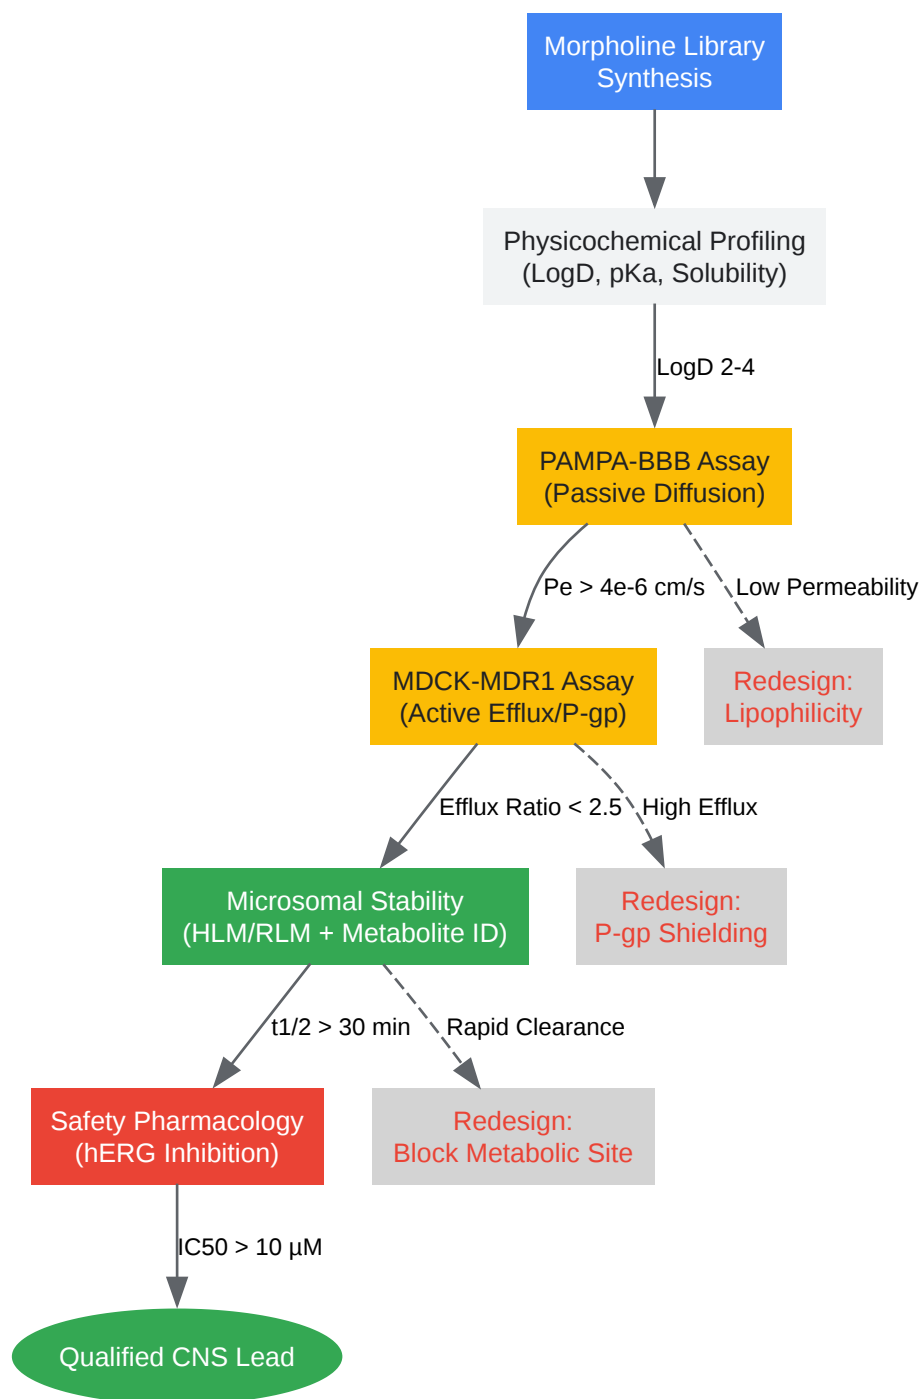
Morpholine Library Synthesis

Physicochemical Profiling (LogD, pKa, Solubility)

LogD 2-4

PAMPA-BBB Assay (Passive Diffusion)

Pe > 4e-6 cm/s

Low Permeability

MDCK-MDR1 Assay (Active Efflux/P-gp)

Redesign: Lipophilicity

Efflux Ratio < 2.5

High Efflux

Microsomal Stability (HLM/RLM + Metabolite ID)

Redesign: P-gp Shielding

t1/2 > 30 min

Rapid Clearance

Safety Pharmacology (hERG Inhibition)

Redesign: Block Metabolic Site

IC50 > 10 µM

Qualified CNS Lead